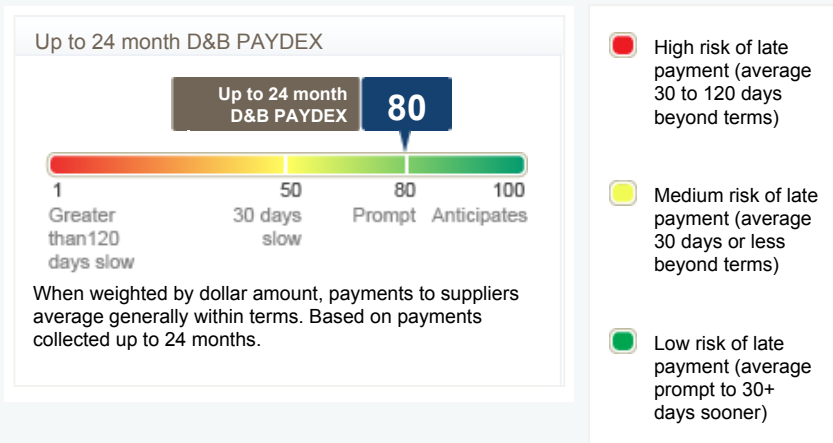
Up to 24 month D&B PAYDEX

Up to 24 month D&B PAYDEX

80

1
Greater than120 days slow

50
30 days slow

80
Prompt

100
Anticipates

When weighted by dollar amount, payments to suppliers average generally within terms. Based on payments collected up to 24 months.

High risk of late payment (average 30 to 120 days beyond terms)

Medium risk of late payment (average 30 days or less beyond terms)

Low risk of late payment (average prompt to 30+ days sooner)